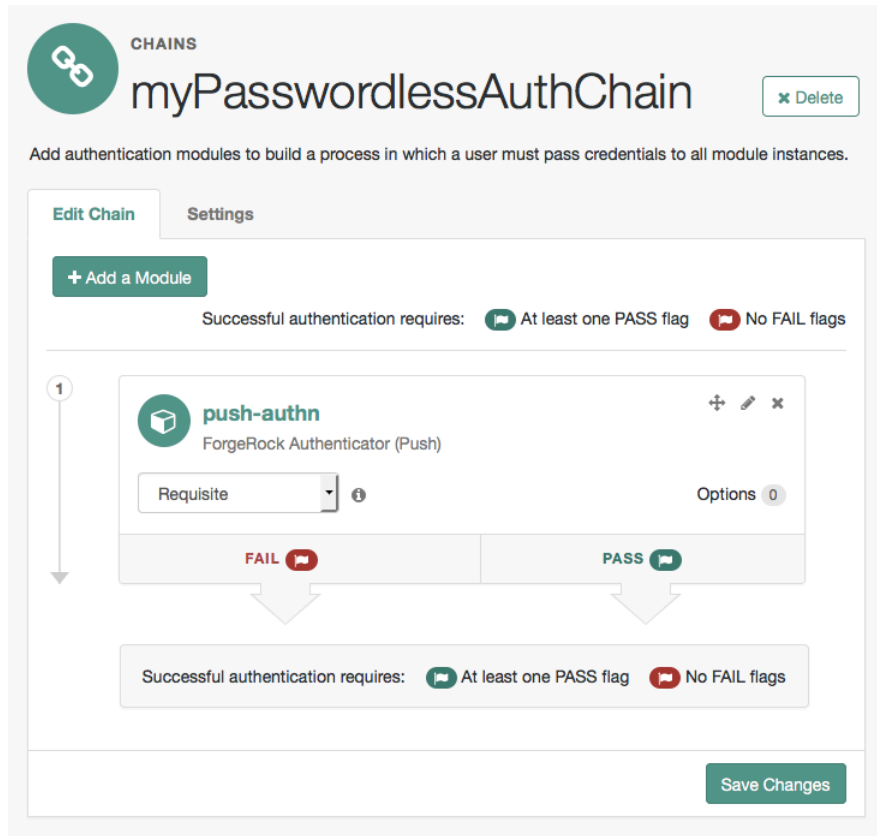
CHAINS
myPasswordlessAuthChain

✖ Delete

Add authentication modules to build a process in which a user must pass credentials to all module instances.

Edit Chain
Settings

+ Add a Module

Successful authentication requires: At least one PASS flag No FAIL flags

1

push-authn
ForgeRock Authenticator (Push)

Requisite

Options 0

FAIL
PASS

Successful authentication requires: At least one PASS flag No FAIL flags

Save Changes